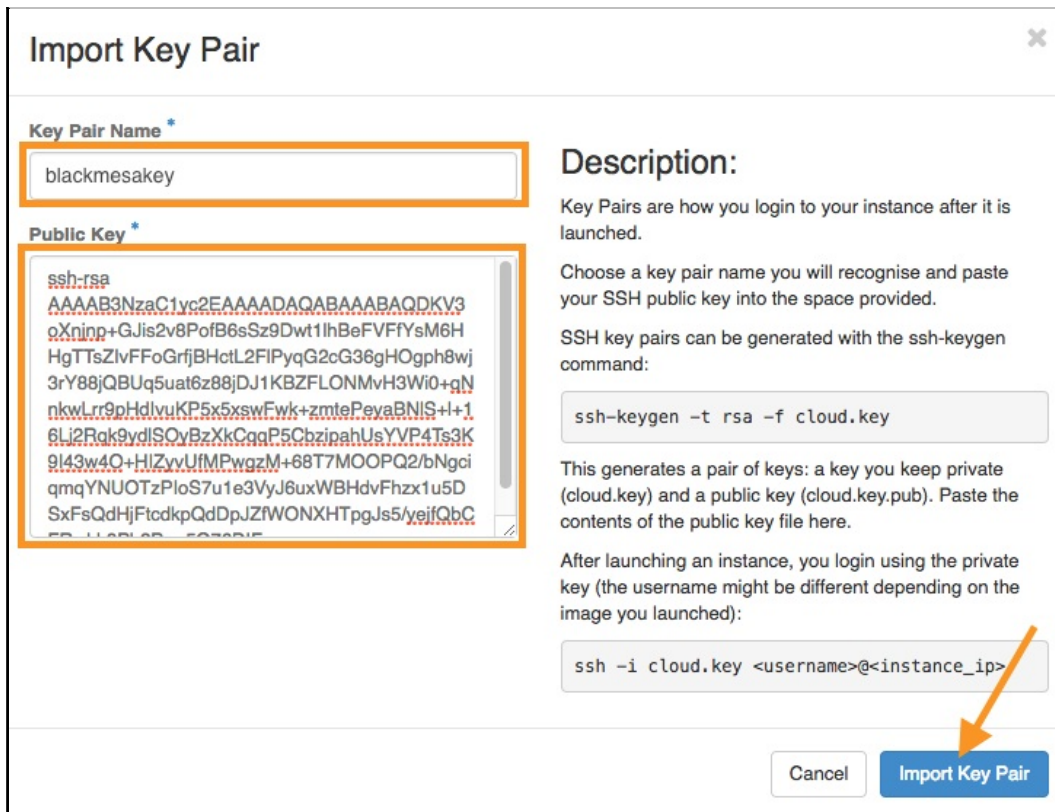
Import Key Pair

×

Key Pair Name *

blackmesakey

Public Key *

ssh-rsa AAAAB3NzaC1yc2EAAAADAQABAAABAQDKV3oXnjnp+GJis2v8PofB6sSz9Dwt1lhBeFVFfYsM6HHgTTsZlvFFoGrfjBHctL2FlPyqG2cG36gHOgph8wj3rY88jQBUq5uat6z88jDJ1KBZFLONMvH3Wi0+gNnkwLrr9pHdlvuKP5x5xswFwk+zmtePeyaBNlS+l+16Lj2Rqk9ydlSOyBzXkCqqP5CbzipahUsYVP4Ts3K9l43w4O+HlZyvUfMPwgzM+68T7MOOPQ2/bNgciqmqYNUOTzPloS7u1e3VyJ6uxWBHdvFhzx1u5DSxFsQdHjFtcdkpQdDpJZfWONXHTpgJs5/yejfQbC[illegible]

Description:

Key Pairs are how you login to your instance after it is launched.

Choose a key pair name you will recognise and paste your SSH public key into the space provided.

SSH key pairs can be generated with the ssh-keygen command:

ssh-keygen -t rsa -f cloud.key

This generates a pair of keys: a key you keep private (cloud.key) and a public key (cloud.key.pub). Paste the contents of the public key file here.

After launching an instance, you login using the private key (the username might be different depending on the image you launched):

ssh -i cloud.key <username>@<instance_ip>

Cancel

Import Key Pair